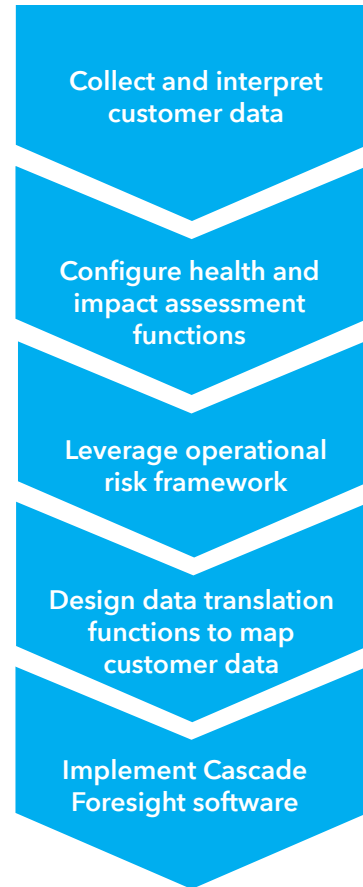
Collect and interpret customer data

Configure health and impact assessment functions

Leverage operational risk framework

Design data translation functions to map customer data

Implement Cascade Foresight software